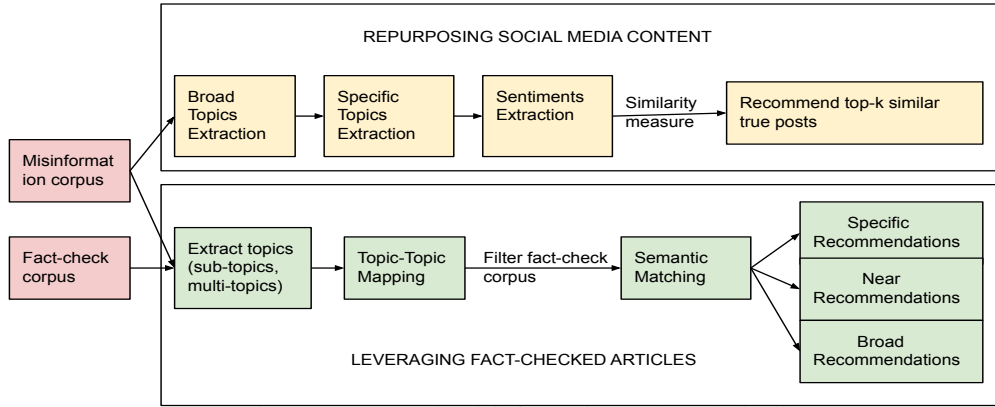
REPURPOSING SOCIAL MEDIA CONTENT

Broad Topics Extraction

Specific Topics Extraction

Sentiments Extraction

Similarity measure

Recommend top-k similar true posts

Misinformation corpus

Fact-check corpus

Extract topics (sub-topics, multi-topics)

Topic-Topic Mapping

Filter fact-check corpus

Semantic Matching

Specific Recommendations

Near Recommendations

Broad Recommendations

LEVERAGING FACT-CHECKED ARTICLES